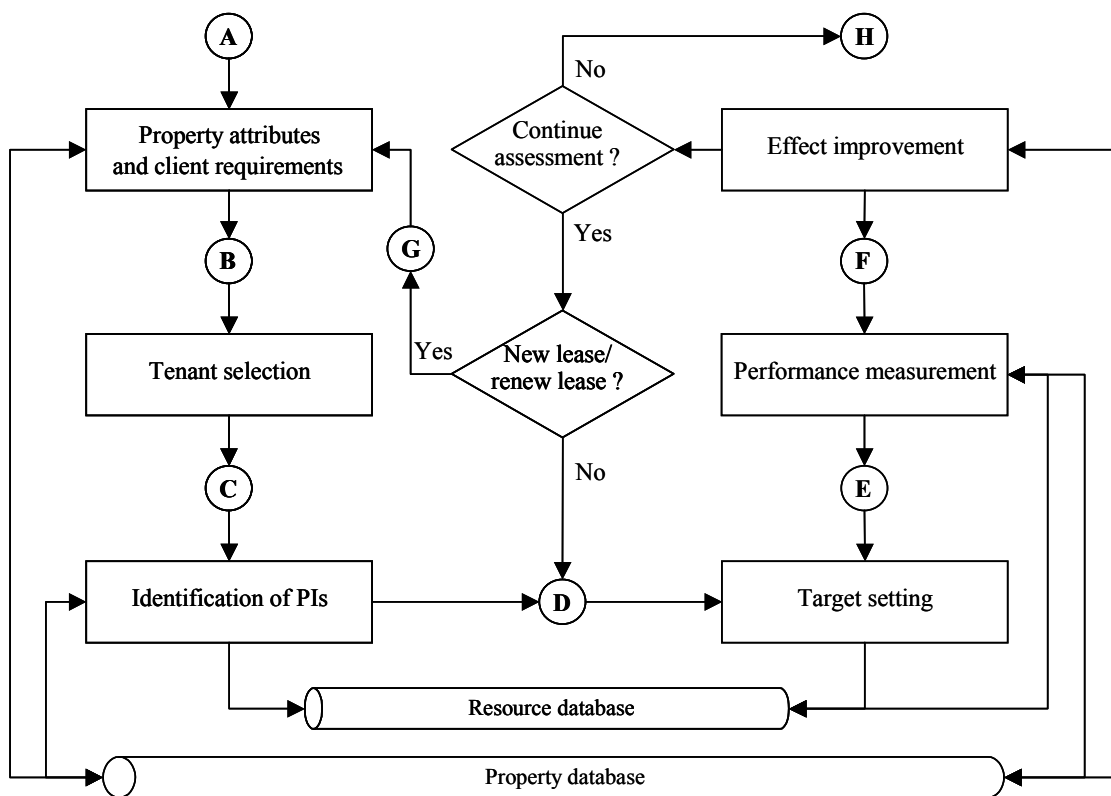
A

H

No

Property attributes and client requirements

Continue assessment ?

Effect improvement

Yes

B

G

F

Yes

New lease/ renew lease ?

Tenant selection

Performance measurement

No

C

E

Identification of PIs

D

Target setting

Resource database

Property database